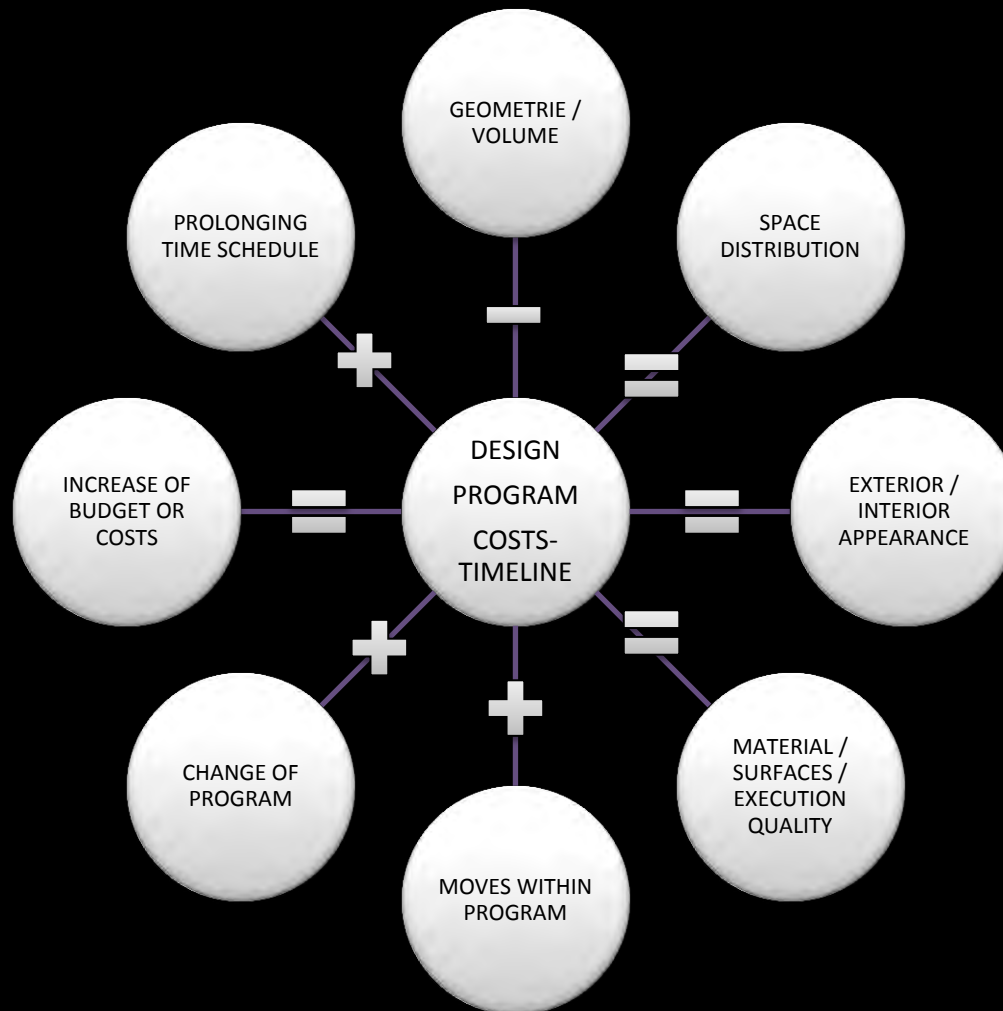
GEOMETRIE / VOLUME

SPACE DISTRIBUTION

EXTERIOR / INTERIOR APPEARANCE

MATERIAL / SURFACES / EXECUTION QUALITY

MOVES WITHIN PROGRAM

CHANGE OF PROGRAM

INCREASE OF BUDGET OR COSTS

PROLONGING TIME SCHEDULE

DESIGN
PROGRAM
COSTS-TIMELINE

−
=
=
=
+
+
=
+